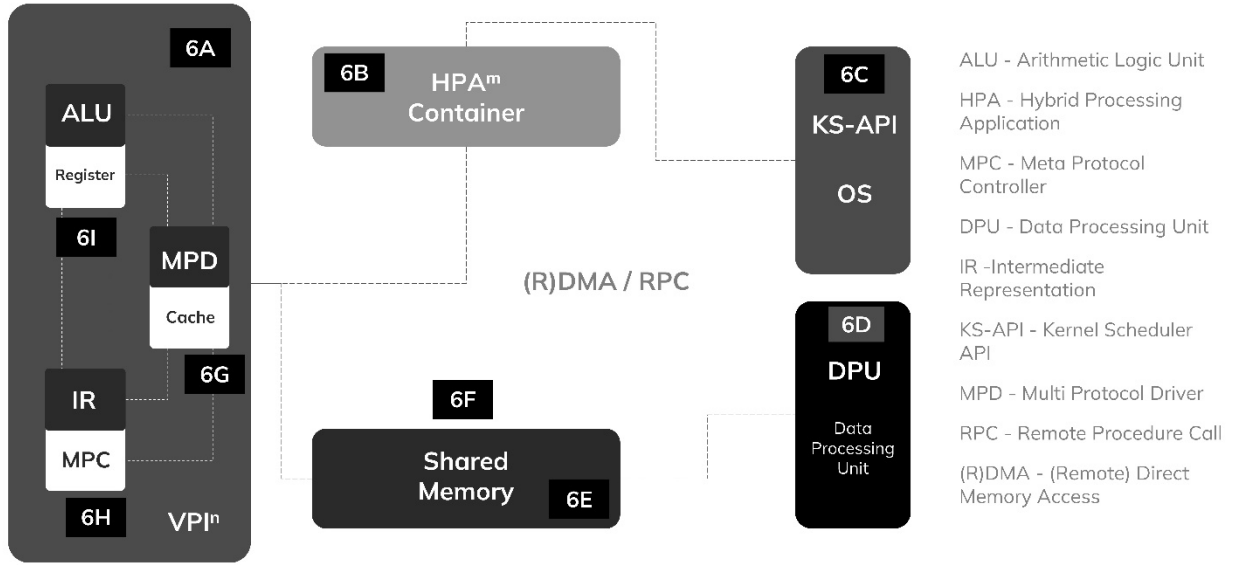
6A

ALU

Register

6I

MPD

Cache

6G

IR

MPC

6H

VPI$^n$

6B

HPA$^m$ Container

(R)DMA / RPC

6F

Shared Memory

6E

6C

KS-API

OS

6D

DPU

Data Processing Unit

ALU - Arithmetic Logic Unit

HPA - Hybrid Processing Application

MPC - Meta Protocol Controller

DPU - Data Processing Unit

IR -Intermediate Representation

KS-API - Kernel Scheduler API

MPD - Multi Protocol Driver

RPC - Remote Procedure Call

(R)DMA - (Remote) Direct Memory Access